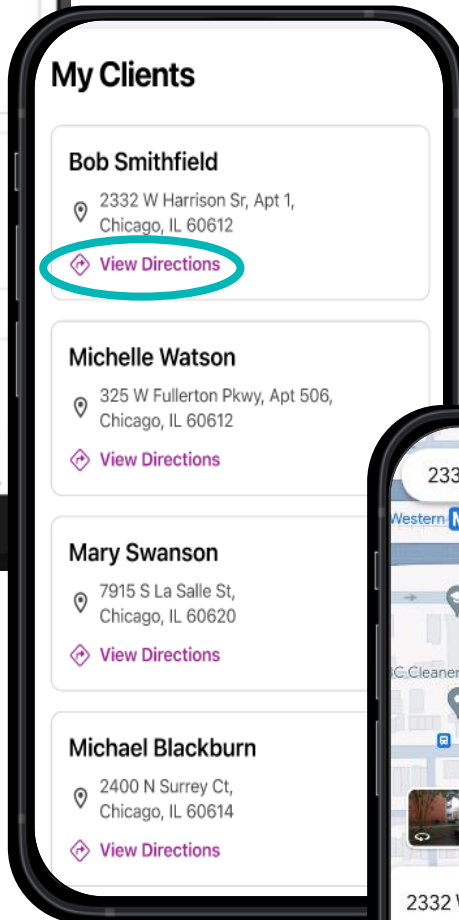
My Clients

Bob Smithfield

2332 W Harrison Sr, Apt 1, Chicago, IL 60612

View Directions

Michelle Watson

325 W Fullerton Pkwy, Apt 506, Chicago, IL 60612

View Directions

Mary Swanson

7915 S La Salle St, Chicago, IL 60620

View Directions

Michael Blackburn

2400 N Surrey Ct, Chicago, IL 60614

View Directions

233

Western

C Cleaner

2332 V